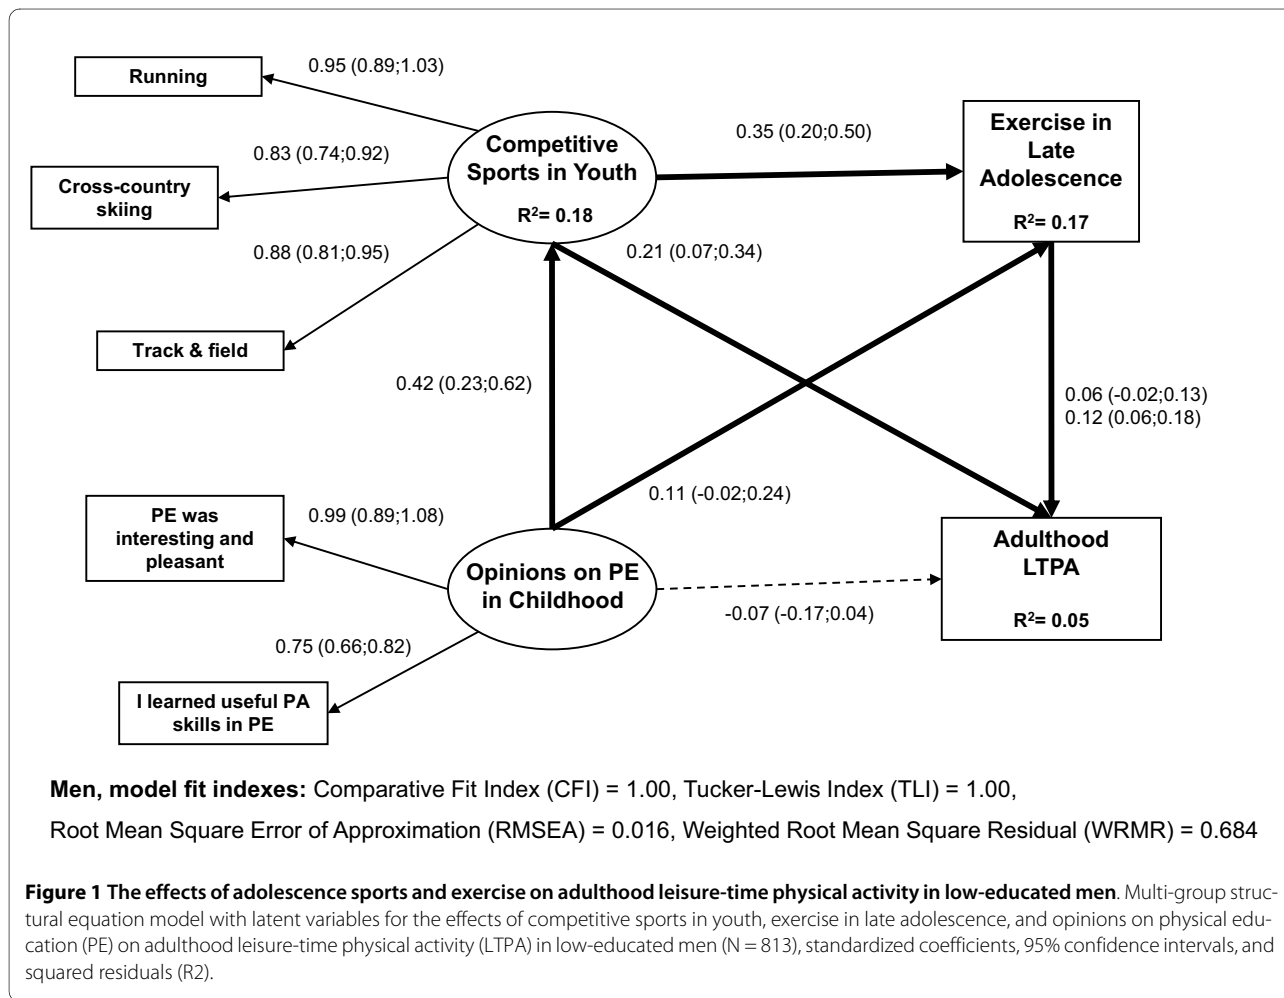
Running

0.95 (0.89;1.03)

0.83 (0.74;0.92)

Cross-country skiing

0.88 (0.81;0.95)

Track & field

Competitive Sports in Youth

$R^2$= 0.18

0.35 (0.20;0.50)

Exercise in Late Adolescence

$R^2$= 0.17

0.21 (0.07;0.34)

0.42 (0.23;0.62)

0.06 (-0.02;0.13)
0.12 (0.06;0.18)

0.11 (-0.02;0.24)

PE was interesting and pleasant

0.99 (0.89;1.08)

Opinions on PE in Childhood

Adulthood LTPA

$R^2$= 0.05

-0.07 (-0.17;0.04)

0.75 (0.66;0.82)

I learned useful PA skills in PE

**Men, model fit indexes:** Comparative Fit Index (CFI) = 1.00, Tucker-Lewis Index (TLI) = 1.00,

Root Mean Square Error of Approximation (RMSEA) = 0.016, Weighted Root Mean Square Residual (WRMR) = 0.684

**Figure 1 The effects of adolescence sports and exercise on adulthood leisure-time physical activity in low-educated men**. Multi-group structural equation model with latent variables for the effects of competitive sports in youth, exercise in late adolescence, and opinions on physical education (PE) on adulthood leisure-time physical activity (LTPA) in low-educated men (N = 813), standardized coefficients, 95% confidence intervals, and squared residuals (R2).